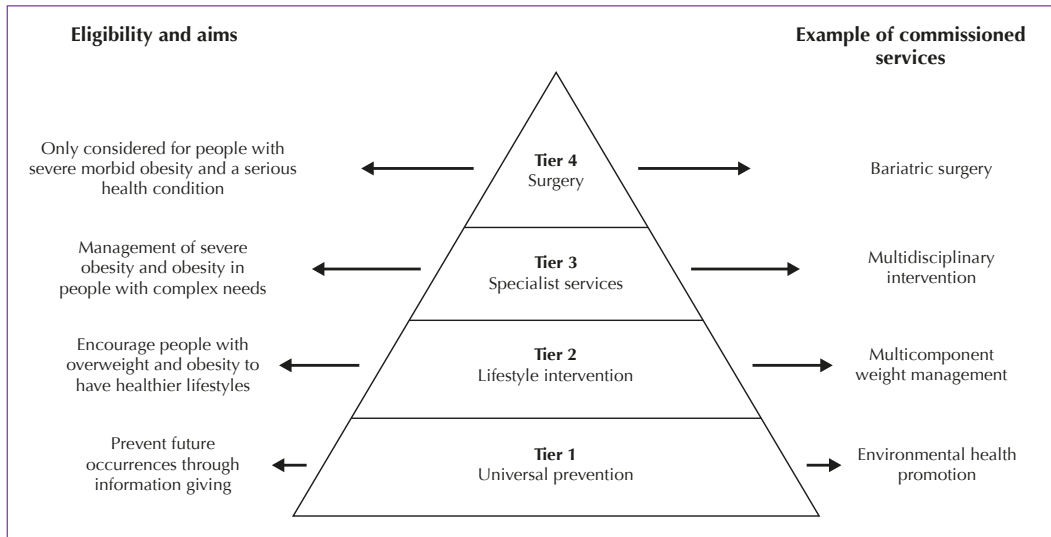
Eligibility and aims

Example of commissioned services

Only considered for people with severe morbid obesity and a serious health condition

Tier 4
Surgery

Bariatric surgery

Management of severe obesity and obesity in people with complex needs

Tier 3
Specialist services

Multidisciplinary intervention

Encourage people with overweight and obesity to have healthier lifestyles

Tier 2
Lifestyle intervention

Multicomponent weight management

Prevent future occurrences through information giving

Tier 1
Universal prevention

Environmental health promotion